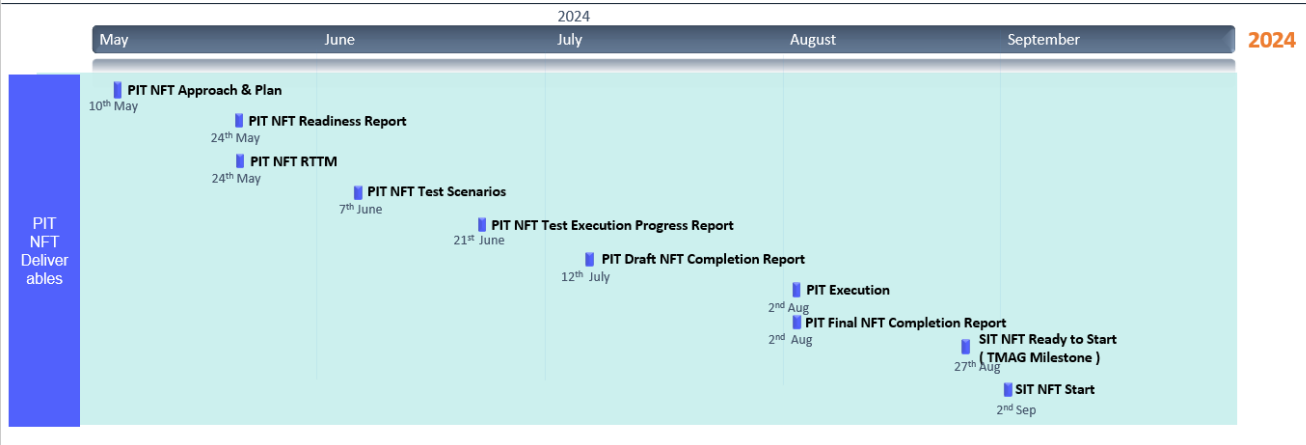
2024

May June July August September

2024

PIT NFT Deliverables

PIT NFT Approach & Plan
10$^{th}$ May

PIT NFT Readiness Report
24$^{th}$ May

PIT NFT RTTM
24$^{th}$ May

PIT NFT Test Scenarios
7$^{th}$ June

PIT NFT Test Execution Progress Report
21$^{st}$ June

PIT Draft NFT Completion Report
12$^{th}$ July

PIT Execution
2$^{nd}$ Aug

PIT Final NFT Completion Report
2$^{nd}$ Aug

SIT NFT Ready to Start ( TMAG Milestone )
27$^{th}$ Aug

SIT NFT Start
2$^{nd}$ Sep